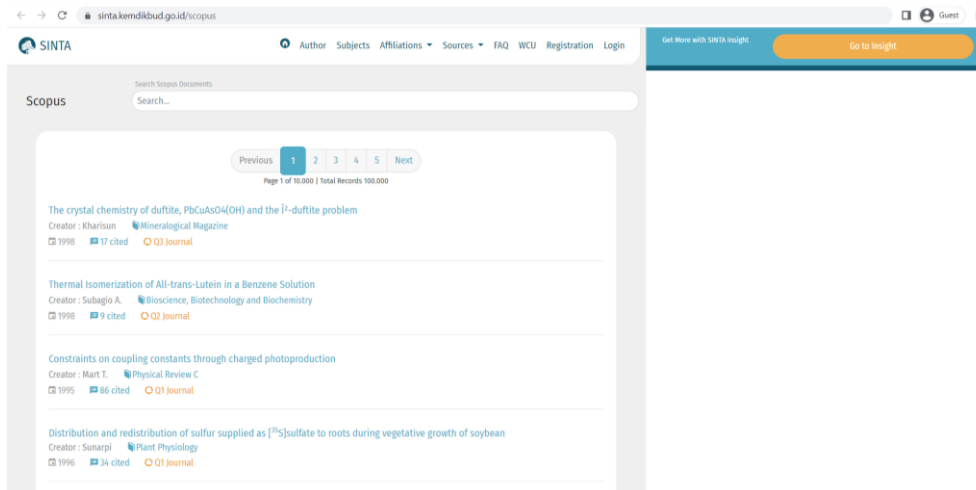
sinta.kemdikbud.go.id/scopus

Guest

SINTA

Author Subjects Affiliations Sources FAQ WCU Registration Login

Get More with SINTA Insight

Go to Insight

Search Scopus Documents

Scopus

Search...

Previous 1 2 3 4 5 Next

Page 1 of 10.000 | Total Records 100.000

The crystal chemistry of duftite, PbCuAsO4(OH) and the Î²-duftite problem

Creator : Kharisun Mineralogical Magazine

1998 17 cited Q3 Journal

Thermal Isomerization of All-trans-Lutein in a Benzene Solution

Creator : Subagio A. Bioscience, Biotechnology and Biochemistry

1998 9 cited Q2 Journal

Constraints on coupling constants through charged photoproduction

Creator : Mart T. Physical Review C

1995 86 cited Q1 Journal

Distribution and redistribution of sulfur supplied as [$^{35}$S]sulfate to roots during vegetative growth of soybean

Creator : Sunarpi Plant Physiology

1996 34 cited Q1 Journal